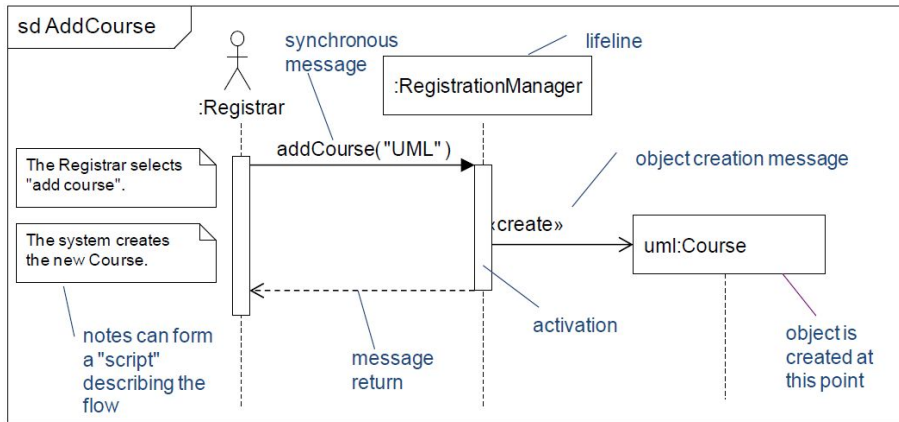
sd AddCourse

synchronous message

lifeline

:Registrar

:RegistrationManager

addCourse("UML")

object creation message

The Registrar selects "add course".

«create»

The system creates the new Course.

uml:Course

notes can form a "script" describing the flow

message return

activation

object is created at this point